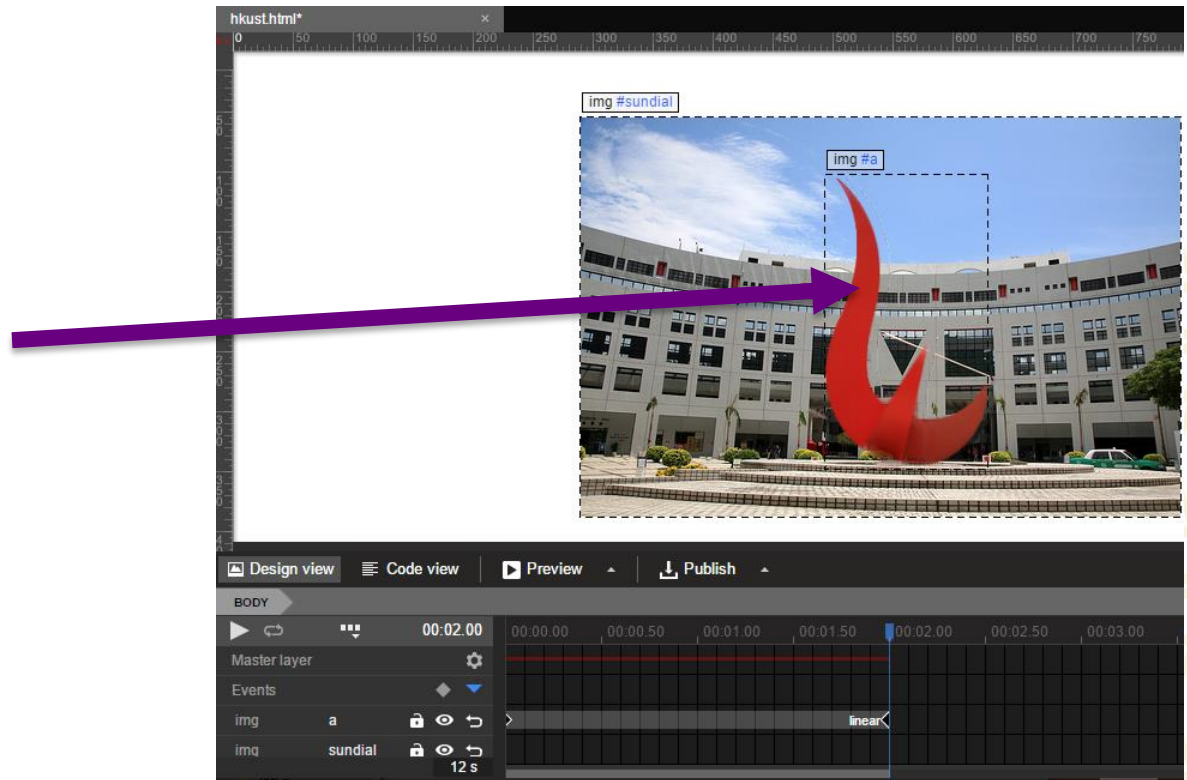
hkust.html*

0 50 100 150 200 250 300 350 400 450 500 550 600 650 700 750

img #sundial

img #a

Design view
Code view
Preview
Publish

BODY

00:02.00
00:00.00 00:00.50 00:01.00 00:01.50 00:02.00 00:02.50 00:03.00

Master layer
Events
img a
linear
img sundial
12 s